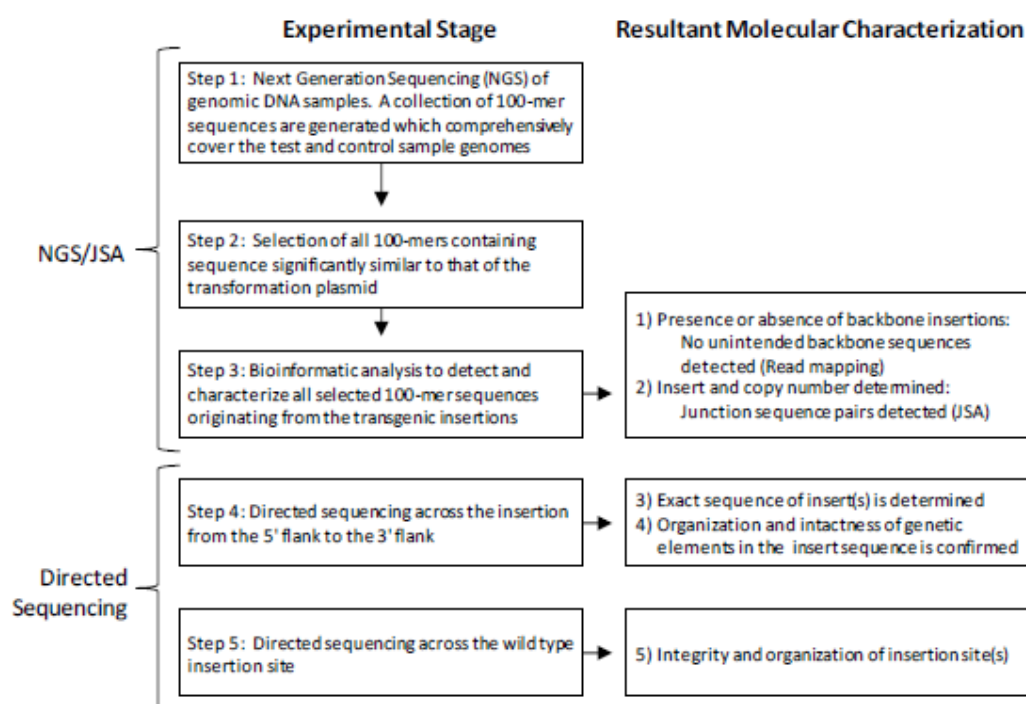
Experimental Stage

Resultant Molecular Characterization

NGS/JSA

Step 1: Next Generation Sequencing (NGS) of genomic DNA samples. A collection of 100-mer sequences are generated which comprehensively cover the test and control sample genomes

Step 2: Selection of all 100-mers containing sequence significantly similar to that of the transformation plasmid

Step 3: Bioinformatic analysis to detect and characterize all selected 100-mer sequences originating from the transgenic insertions

1) Presence or absence of backbone insertions: No unintended backbone sequences detected (Read mapping)
2) Insert and copy number determined: Junction sequence pairs detected (JSA)

Directed Sequencing

Step 4: Directed sequencing across the insertion from the 5' flank to the 3' flank

3) Exact sequence of insert(s) is determined
4) Organization and intactness of genetic elements in the insert sequence is confirmed

Step 5: Directed sequencing across the wild type insertion site

5) Integrity and organization of insertion site(s)